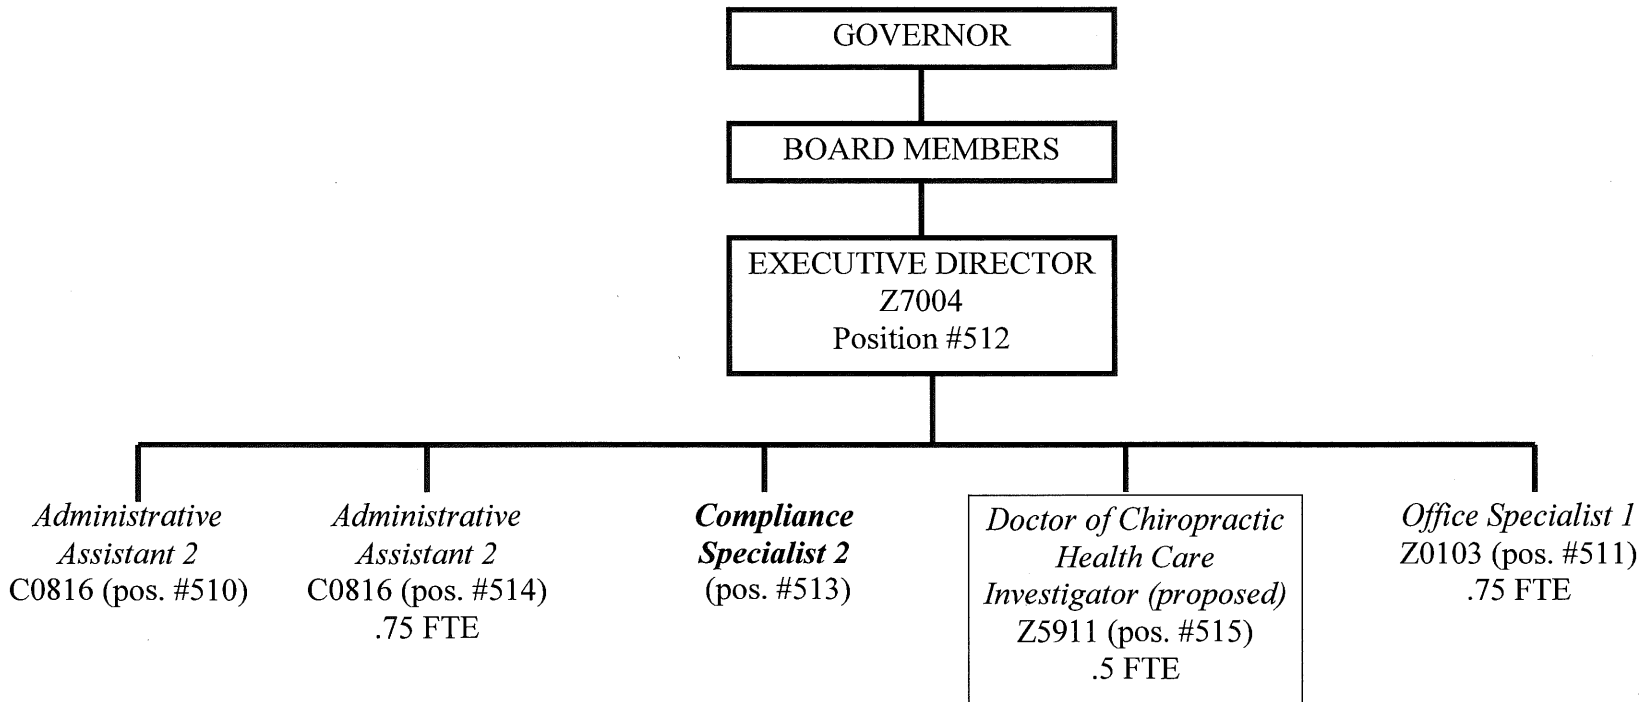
GOVERNOR

BOARD MEMBERS

EXECUTIVE DIRECTOR
Z7004
Position #512

Administrative Assistant 2
C0816 (pos. #510)

Administrative Assistant 2
C0816 (pos. #514)
.75 FTE

Compliance Specialist 2
(pos. #513)

Doctor of Chiropractic Health Care Investigator (proposed)
Z5911 (pos. #515)
.5 FTE

Office Specialist 1
Z0103 (pos. #511)
.75 FTE